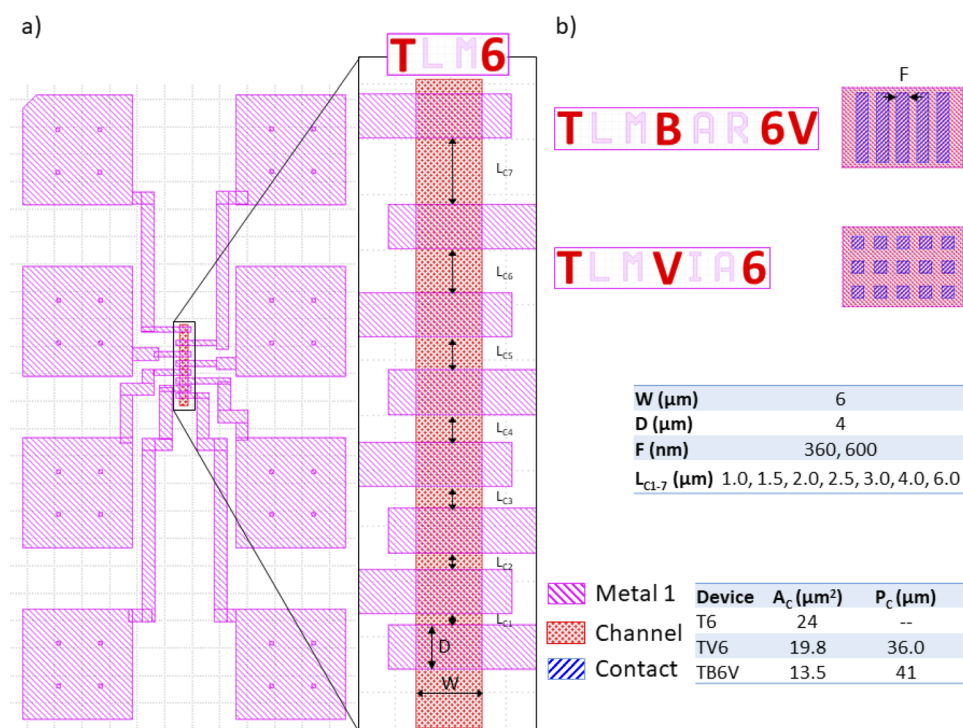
a)

TLM6

$L_{C7}$

$L_{C6}$

$L_{C5}$

$L_{C4}$

$L_{C3}$

$L_{C2}$

$L_{C1}$

D

W

b)

F

TLMBAR6V

TLMVIA6

| W (µm) | 6 |
|---|---|
| D (µm) | 4 |
| F (nm) | 360, 600 |
| $L_{C1-7}$ (µm) | 1.0, 1.5, 2.0, 2.5, 3.0, 4.0, 6.0 |

Metal 1

Channel

Contact

| Device | $A_C$ (µm$^2$) | $P_C$ (µm) |
|---|---|---|
| T6 | 24 | -- |
| TV6 | 19.8 | 36.0 |
| TB6V | 13.5 | 41 |